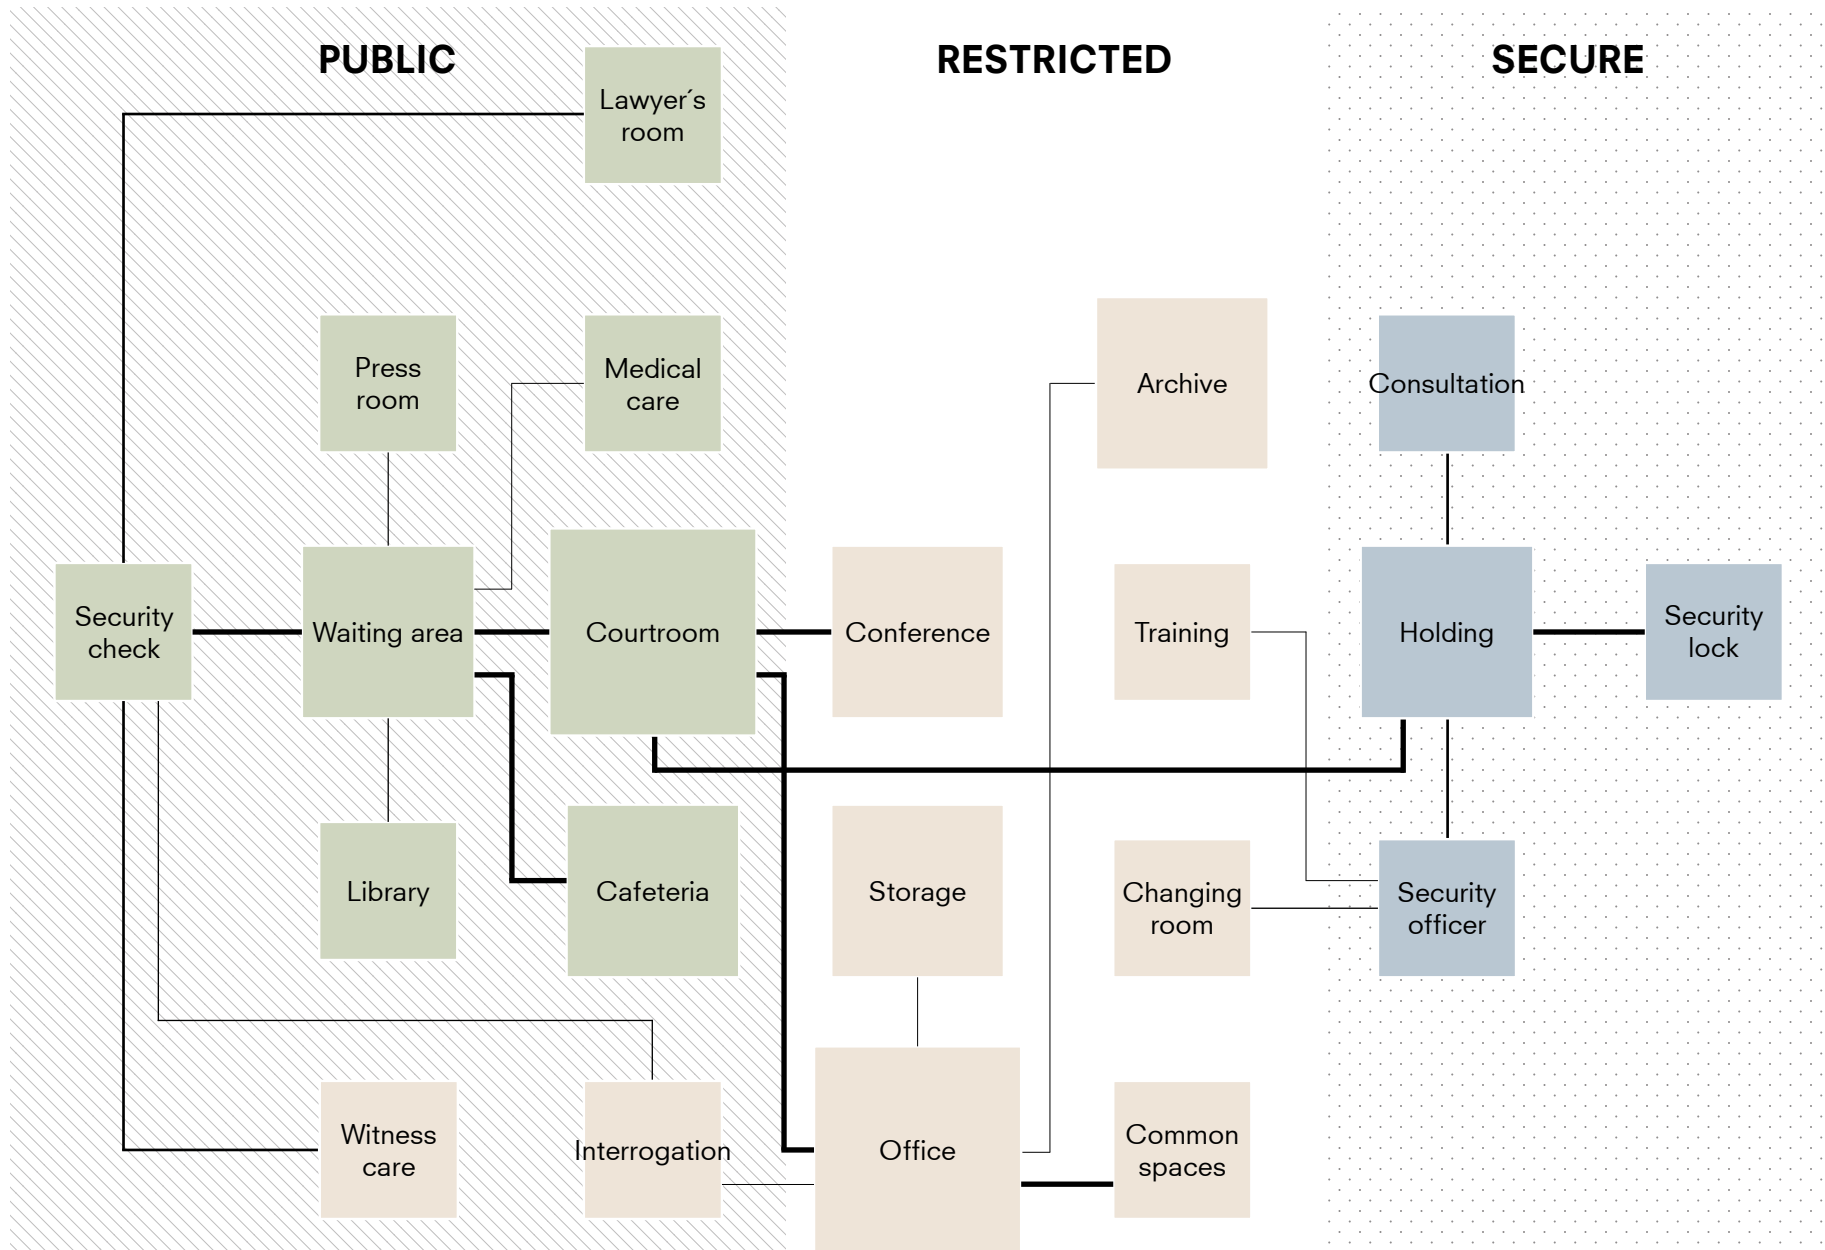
PUBLIC

RESTRICTED

SECURE

Lawyer´s room

Press room

Medical care

Archive

Consultation

Security check

Waiting area

Courtroom

Conference

Training

Holding

Security lock

Library

Cafeteria

Storage

Changing room

Security officer

Witness care

Interrogation

Office

Common spaces